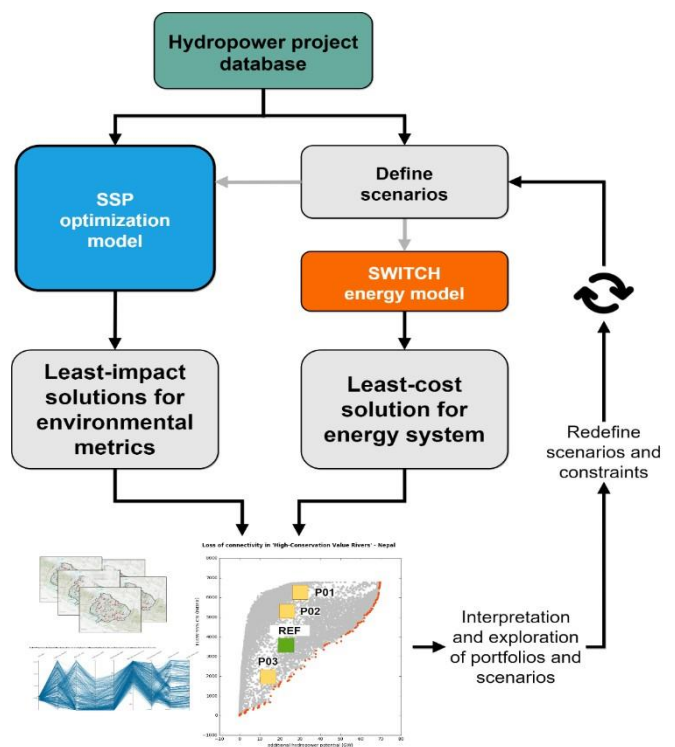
Hydropower project database

SSP optimization model

Define scenarios

SWITCH energy model

Least-impact solutions for environmental metrics

Least-cost solution for energy system

Redefine scenarios and constraints

Loss of connectivity in 'High-Conservation Value Rivers' - Nepal

P01

P02

REF

P03

additional hydropower potential (GW)

Interpretation and exploration of portfolios and scenarios